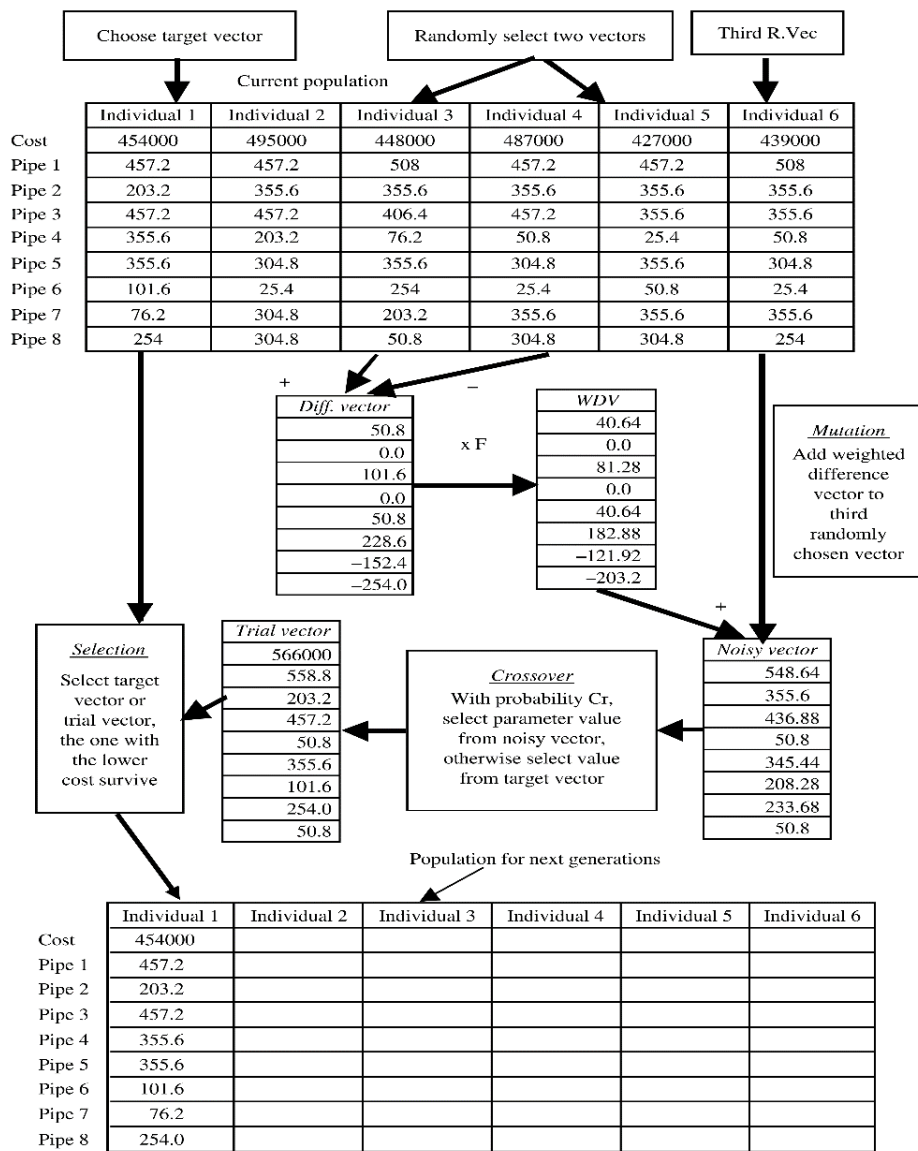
Choose target vector

Randomly select two vectors

Third R.Vec

Current population

| | Individual 1 | Individual 2 | Individual 3 | Individual 4 | Individual 5 | Individual 6 |
|---|---|---|---|---|---|---|
| Cost | 454000 | 495000 | 448000 | 487000 | 427000 | 439000 |
| Pipe 1 | 457.2 | 457.2 | 508 | 457.2 | 457.2 | 508 |
| Pipe 2 | 203.2 | 355.6 | 355.6 | 355.6 | 355.6 | 355.6 |
| Pipe 3 | 457.2 | 457.2 | 406.4 | 457.2 | 355.6 | 355.6 |
| Pipe 4 | 355.6 | 203.2 | 76.2 | 50.8 | 25.4 | 50.8 |
| Pipe 5 | 355.6 | 304.8 | 355.6 | 304.8 | 355.6 | 304.8 |
| Pipe 6 | 101.6 | 25.4 | 254 | 25.4 | 50.8 | 25.4 |
| Pipe 7 | 76.2 | 304.8 | 203.2 | 355.6 | 355.6 | 355.6 |
| Pipe 8 | 254 | 304.8 | 50.8 | 304.8 | 304.8 | 254 |

+ −

| Diff. vector |
|---|
| 50.8 |
| 0.0 |
| 101.6 |
| 0.0 |
| 50.8 |
| 228.6 |
| −152.4 |
| −254.0 |

x F

| WDV |
|---|
| 40.64 |
| 0.0 |
| 81.28 |
| 0.0 |
| 40.64 |
| 182.88 |
| −121.92 |
| −203.2 |

Mutation
Add weighted difference vector to third randomly chosen vector

+

Selection
Select target vector or trial vector, the one with the lower cost survive

| Trial vector |
|---|
| 566000 |
| 558.8 |
| 203.2 |
| 457.2 |
| 50.8 |
| 355.6 |
| 101.6 |
| 254.0 |
| 50.8 |

Crossover
With probability Cr, select parameter value from noisy vector, otherwise select value from target vector

| Noisy vector |
|---|
| 548.64 |
| 355.6 |
| 436.88 |
| 50.8 |
| 345.44 |
| 208.28 |
| 233.68 |
| 50.8 |

Population for next generations

| | Individual 1 | Individual 2 | Individual 3 | Individual 4 | Individual 5 | Individual 6 |
|---|---|---|---|---|---|---|
| Cost | 454000 | | | | | |
| Pipe 1 | 457.2 | | | | | |
| Pipe 2 | 203.2 | | | | | |
| Pipe 3 | 457.2 | | | | | |
| Pipe 4 | 355.6 | | | | | |
| Pipe 5 | 355.6 | | | | | |
| Pipe 6 | 101.6 | | | | | |
| Pipe 7 | 76.2 | | | | | |
| Pipe 8 | 254.0 | | | | | |